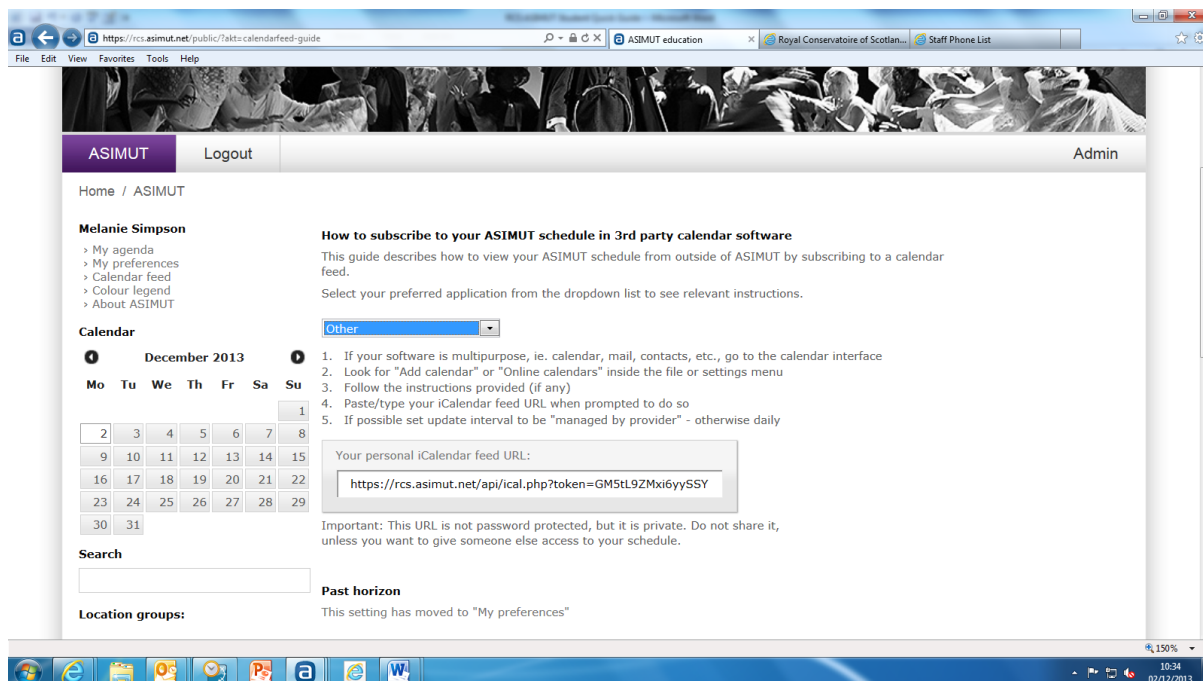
https://rcs.asimut.net/public/?akt=calendarfeed-guide

ASIMUT education

Royal Conservatoire of Scotlan...

Staff Phone List

File Edit View Favorites Tools Help

ASIMUT

Logout

Admin

Home / ASIMUT

Melanie Simpson

› My agenda
› My preferences
› Calendar feed
› Colour legend
› About ASIMUT

Calendar

December 2013

| Mo | Tu | We | Th | Fr | Sa | Su |
|---|---|---|---|---|---|---|
| | | | | | | 1 |
| 2 | 3 | 4 | 5 | 6 | 7 | 8 |
| 9 | 10 | 11 | 12 | 13 | 14 | 15 |
| 16 | 17 | 18 | 19 | 20 | 21 | 22 |
| 23 | 24 | 25 | 26 | 27 | 28 | 29 |
| 30 | 31 | | | | | |

Search

Location groups:

How to subscribe to your ASIMUT schedule in 3rd party calendar software

This guide describes how to view your ASIMUT schedule from outside of ASIMUT by subscribing to a calendar feed.

Select your preferred application from the dropdown list to see relevant instructions.

Other

1. If your software is multipurpose, ie. calendar, mail, contacts, etc., go to the calendar interface
2. Look for "Add calendar" or "Online calendars" inside the file or settings menu
3. Follow the instructions provided (if any)
4. Paste/type your iCalendar feed URL when prompted to do so
5. If possible set update interval to be "managed by provider" - otherwise daily

Your personal iCalendar feed URL:

https://rcs.asimut.net/api/ical.php?token=GM5tL9ZMxi6yySSY

Important: This URL is not password protected, but it is private. Do not share it, unless you want to give someone else access to your schedule.

Past horizon

This setting has moved to "My preferences"

150%

10:34
02/12/2013